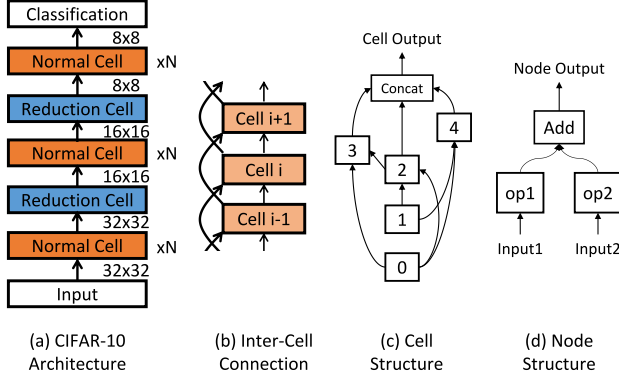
Classification
8x8
Normal Cell xN
8x8
Reduction Cell
16x16
Normal Cell xN
16x16
Reduction Cell
32x32
Normal Cell xN
32x32
Input

(a) CIFAR-10 Architecture

Cell i+1
Cell i
Cell i-1

(b) Inter-Cell Connection

Cell Output
Concat
3
4
2
1
0

(c) Cell Structure

Node Output
Add
op1
op2
Input1
Input2

(d) Node Structure